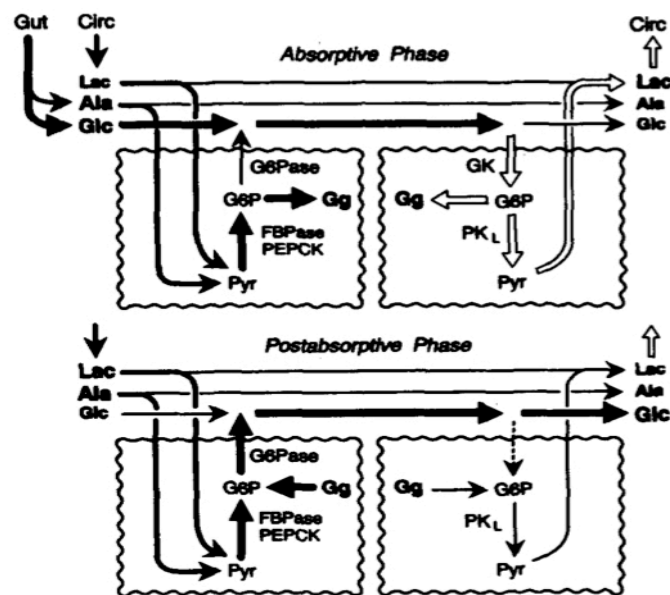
Gut Circ

Absorptive Phase

Circ

Lac
Ala
Glc

Lac
Ala
Glc

G6Pase
G6P Gg
FBPase
PEPCK
Pyr

GK
Gg G6P
$PK_L$
Pyr

Postabsorptive Phase

Lac
Ala
Glc

Lac
Ala
Glc

G6Pase
G6P Gg
FBPase
PEPCK
Pyr

Gg G6P
$PK_L$
Pyr